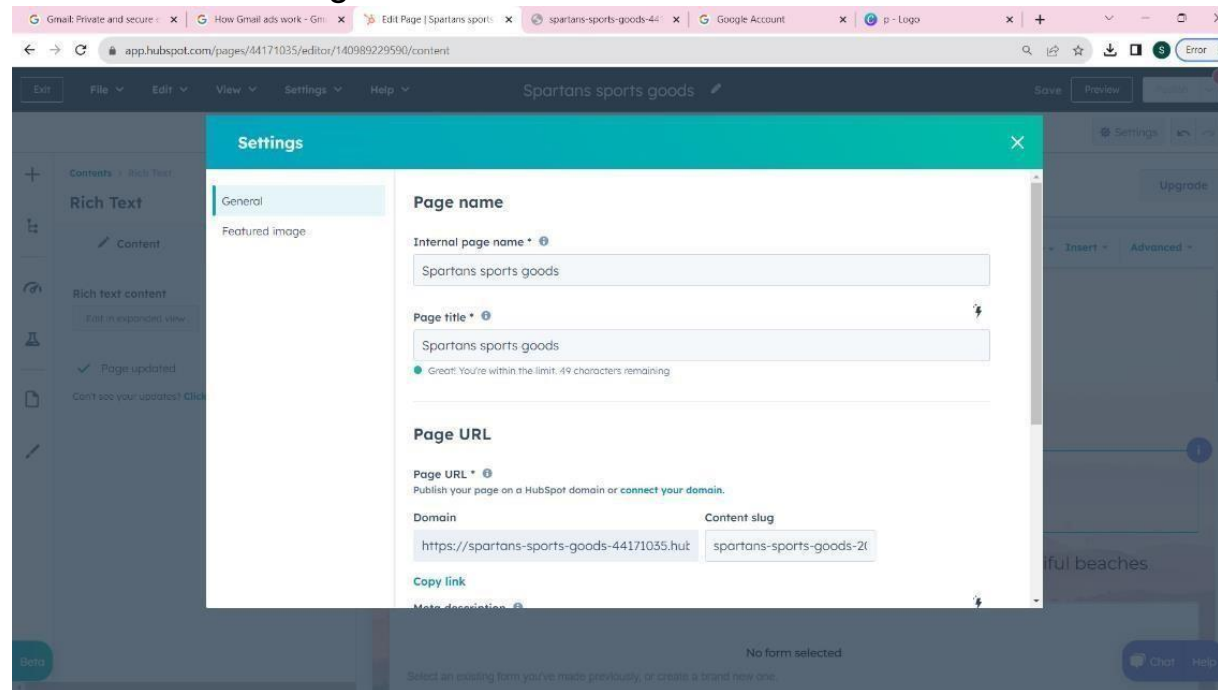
Gmail: Private and secure | How Gmail ads work - Gm | Edit Page | Spartans sports | spartans-sports-goods-44 | Google Account | p - Logo | +

app.hubspot.com/pages/44171035/editor/140989229590/content

Error

Exit File Edit View Settings Help Spartans sports goods Save Preview

Settings

Contents > Rich Text
Rich Text
Content

Rich text content
Edit in expanded view

Page updated
Can't see your updates? Click

Upgrade
Insert Advanced

Settings

General
Featured image

Page name

Internal page name *
Spartans sports goods

Page title *
Spartans sports goods
Great! You're within the limit. 49 characters remaining

Page URL

Page URL *
Publish your page on a HubSpot domain or connect your domain.

Domain
https://spartans-sports-goods-44171035.hut

Content slug
spartans-sports-goods-2(

Copy link

Meta description

iful beaches

No form selected
Select an existing form you've made previously, or create a brand new one.

Beta

Chat Help